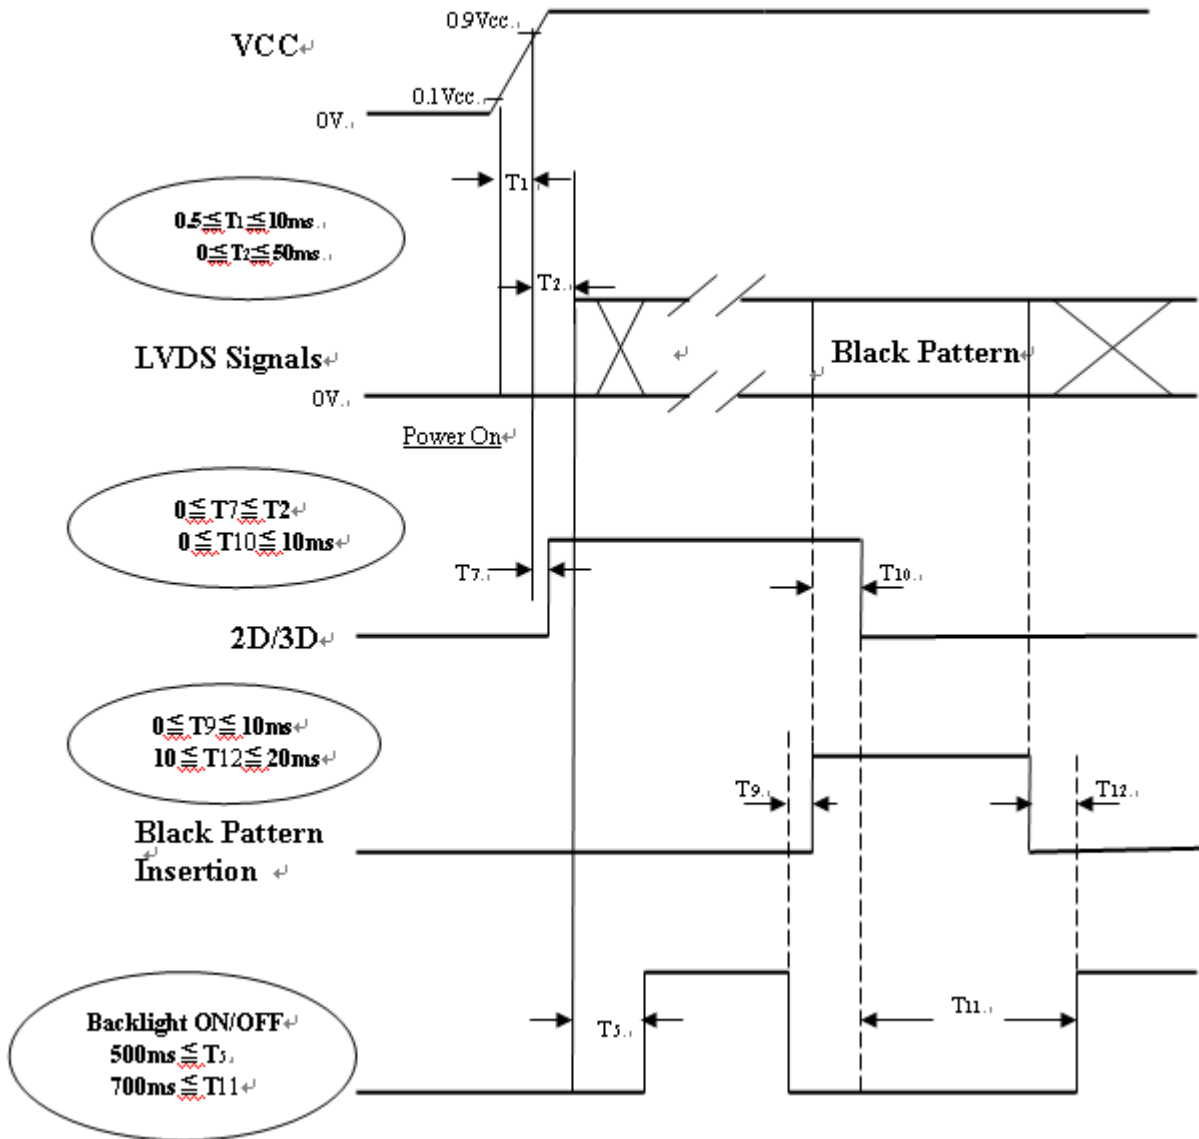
0.9Vcc

VCC

0.1Vcc

0V

T1

0.5≦T1≦10ms
0≦T2≦50ms

T2

LVDS Signals

Black Pattern

0V

Power On

0≦T7≦T2
0≦T10≦10ms

T7

T10

2D/3D

0≦T9≦10ms
10≦T12≦20ms

T9

T12

Black Pattern Insertion

Backlight ON/OFF
500ms≦T5
700ms≦T11

T5

T11